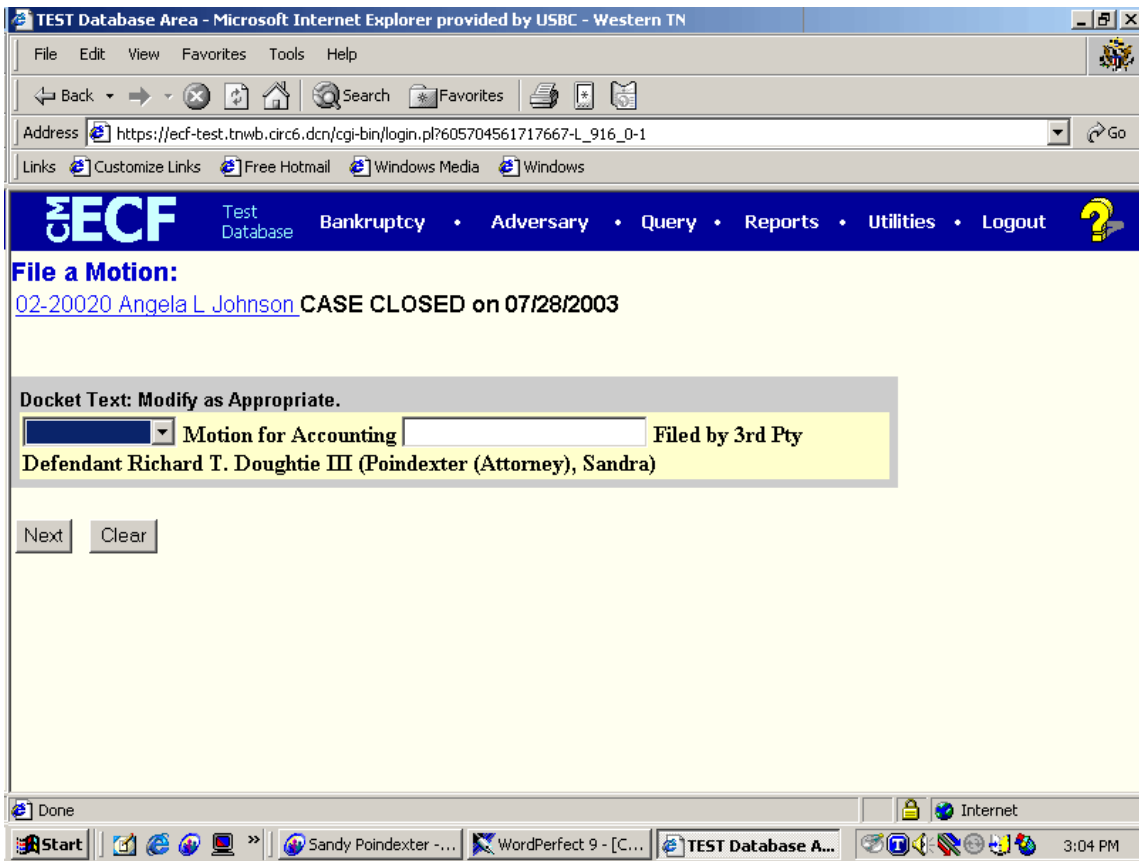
TEST Database Area - Microsoft Internet Explorer provided by USBC - Western TN

File Edit View Favorites Tools Help

Back Search Favorites

Address https://ecf-test.tnwb.circ6.dcn/cgi-bin/login.pl?605704561717667-L_916_0-1 Go

Links Customize Links Free Hotmail Windows Media Windows

CM ECF Test Database Bankruptcy • Adversary • Query • Reports • Utilities • Logout

File a Motion:

02-20020 Angela L Johnson CASE CLOSED on 07/28/2003

Docket Text: Modify as Appropriate.

Motion for Accounting Filed by 3rd Pty Defendant Richard T. Doughtie III (Poindexter (Attorney), Sandra)

Next Clear

Done Internet

Start Sandy Poindexter -... WordPerfect 9 - [C... TEST Database A... 3:04 PM